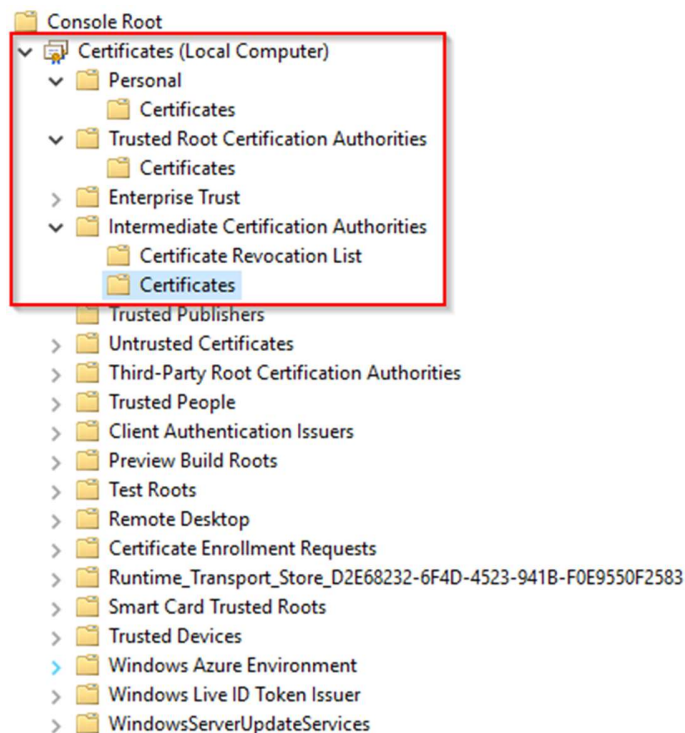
Console Root
Certificates (Local Computer)
Personal
Certificates
Trusted Root Certification Authorities
Certificates
Enterprise Trust
Intermediate Certification Authorities
Certificate Revocation List
Certificates
Trusted Publishers
Untrusted Certificates
Third-Party Root Certification Authorities
Trusted People
Client Authentication Issuers
Preview Build Roots
Test Roots
Remote Desktop
Certificate Enrollment Requests
Runtime_Transport_Store_D2E68232-6F4D-4523-941B-F0E9550F2583
Smart Card Trusted Roots
Trusted Devices
Windows Azure Environment
Windows Live ID Token Issuer
WindowsServerUpdateServices